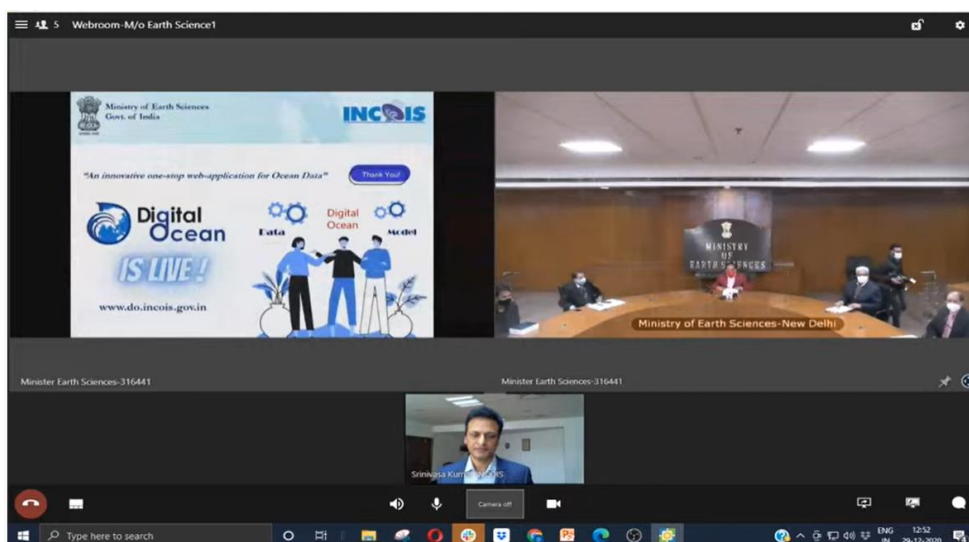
5 Webroom-M/o Earth Science1

Ministry of Earth Sciences
Govt. of India

INCOIS

"An innovative one-stop web-application for Ocean Data"

Thank You!

Digital Ocean

IS LIVE!

Data

Digital Ocean

Model

www.do.incois.gov.in

MINISTRY OF EARTH SCIENCES

Ministry of Earth Sciences-New Delhi

Minister Earth Sciences-316441

Minister Earth Sciences-316441

Srinivasa Kum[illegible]OIS

Camera off

Type here to search

ENG IN

12:52
29-12-2020